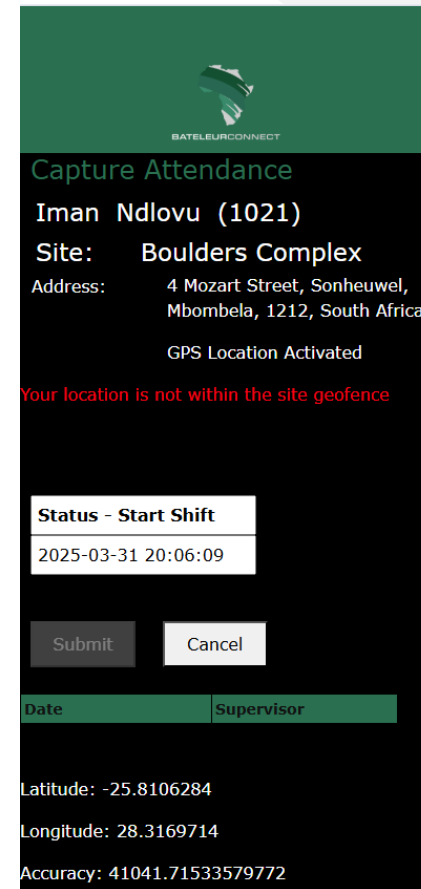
BATELEURCONNECT

Capture Attendance

Iman Ndlovu (1021)

Site: Boulders Complex

Address: 4 Mozart Street, Sonheuwel, Mbombela, 1212, South Africa

GPS Location Activated

Your location is not within the site geofence

Status - Start Shift
2025-03-31 20:06:09

Submit Cancel

| Date | Supervisor |
|---|---|

Latitude: -25.8106284

Longitude: 28.3169714

Accuracy: 41041.71533579772